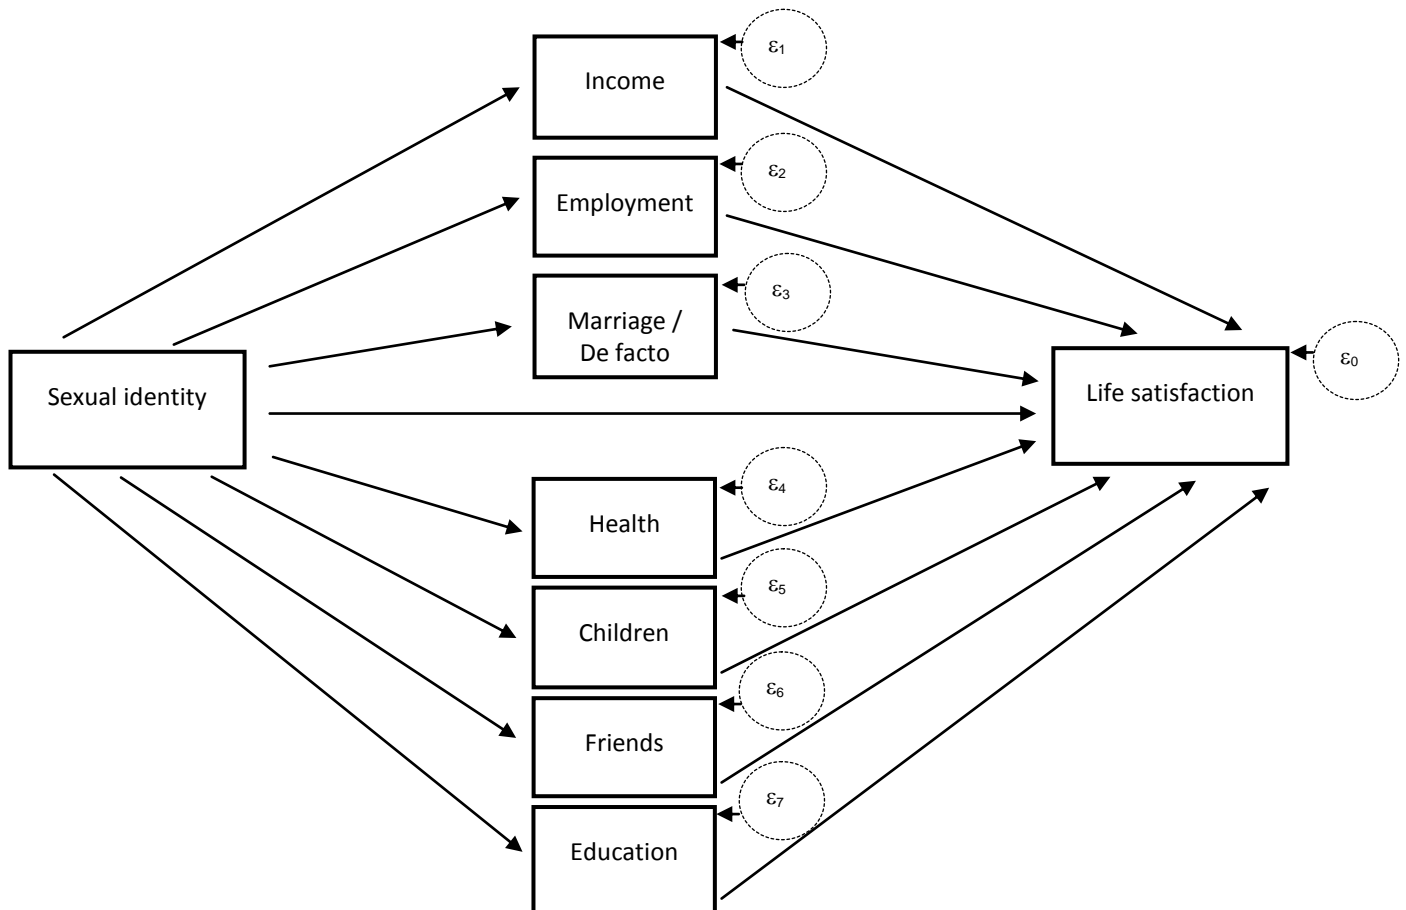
Income
$\varepsilon_1$
Employment
$\varepsilon_2$
Marriage / De facto
$\varepsilon_3$
Sexual identity
Life satisfaction
$\varepsilon_0$
Health
$\varepsilon_4$
Children
$\varepsilon_5$
Friends
$\varepsilon_6$
Education
$\varepsilon_7$